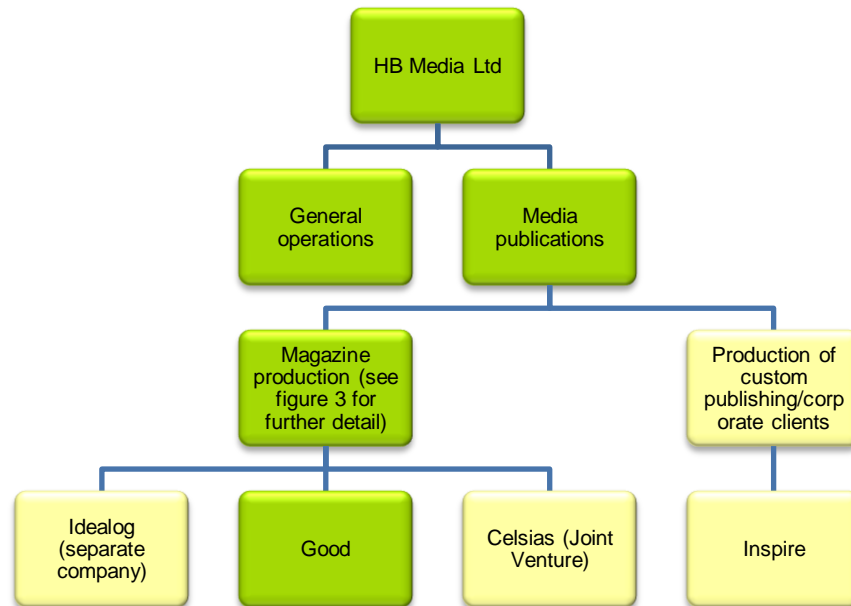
HB Media Ltd

General operations

Media publications

Magazine production (see figure 3 for further detail)

Production of custom publishing/corp orate clients

Idealog (separate company)

Good

Celsias (Joint Venture)

Inspire